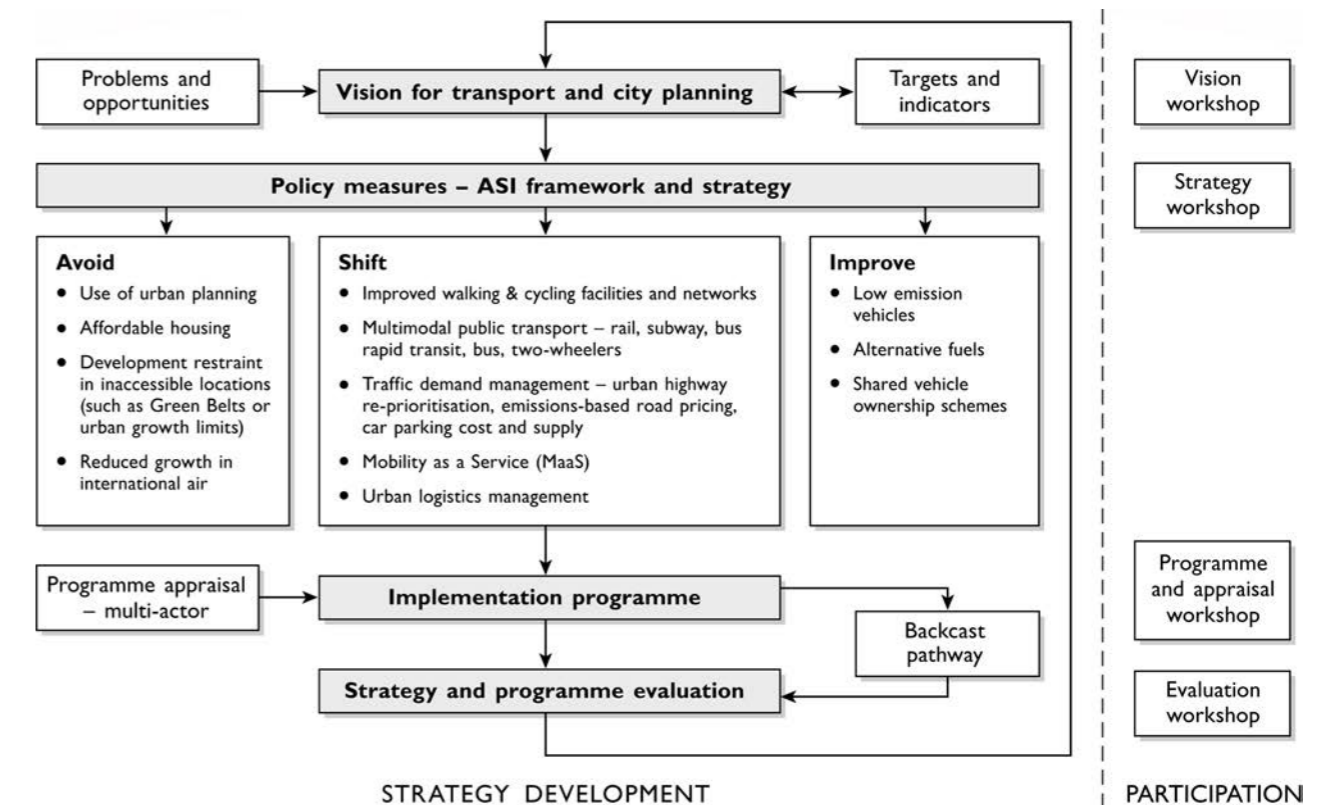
Problems and opportunities

Vision for transport and city planning

Targets and indicators

Vision workshop

Policy measures – ASI framework and strategy

Strategy workshop

**Avoid**
- Use of urban planning
- Affordable housing
- Development restraint in inaccessible locations (such as Green Belts or urban growth limits)
- Reduced growth in international air

**Shift**
- Improved walking & cycling facilities and networks
- Multimodal public transport – rail, subway, bus rapid transit, bus, two-wheelers
- Traffic demand management – urban highway re-prioritisation, emissions-based road pricing, car parking cost and supply
- Mobility as a Service (MaaS)
- Urban logistics management

**Improve**
- Low emission vehicles
- Alternative fuels
- Shared vehicle ownership schemes

Programme appraisal – multi-actor

Implementation programme

Backcast pathway

Programme and appraisal workshop

Strategy and programme evaluation

Evaluation workshop

STRATEGY DEVELOPMENT

PARTICIPATION